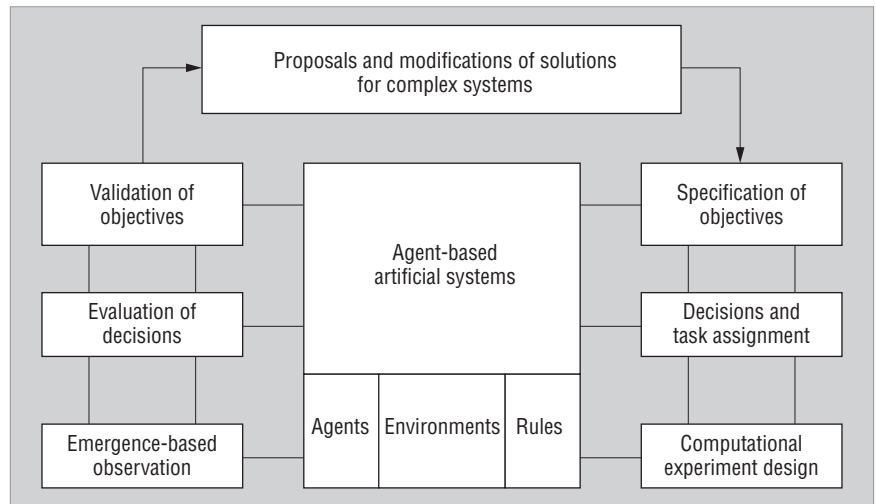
Proposals and modifications of solutions for complex systems

Validation of objectives

Evaluation of decisions

Emergence-based observation

Agent-based artificial systems

Agents

Environments

Rules

Specification of objectives

Decisions and task assignment

Computational experiment design